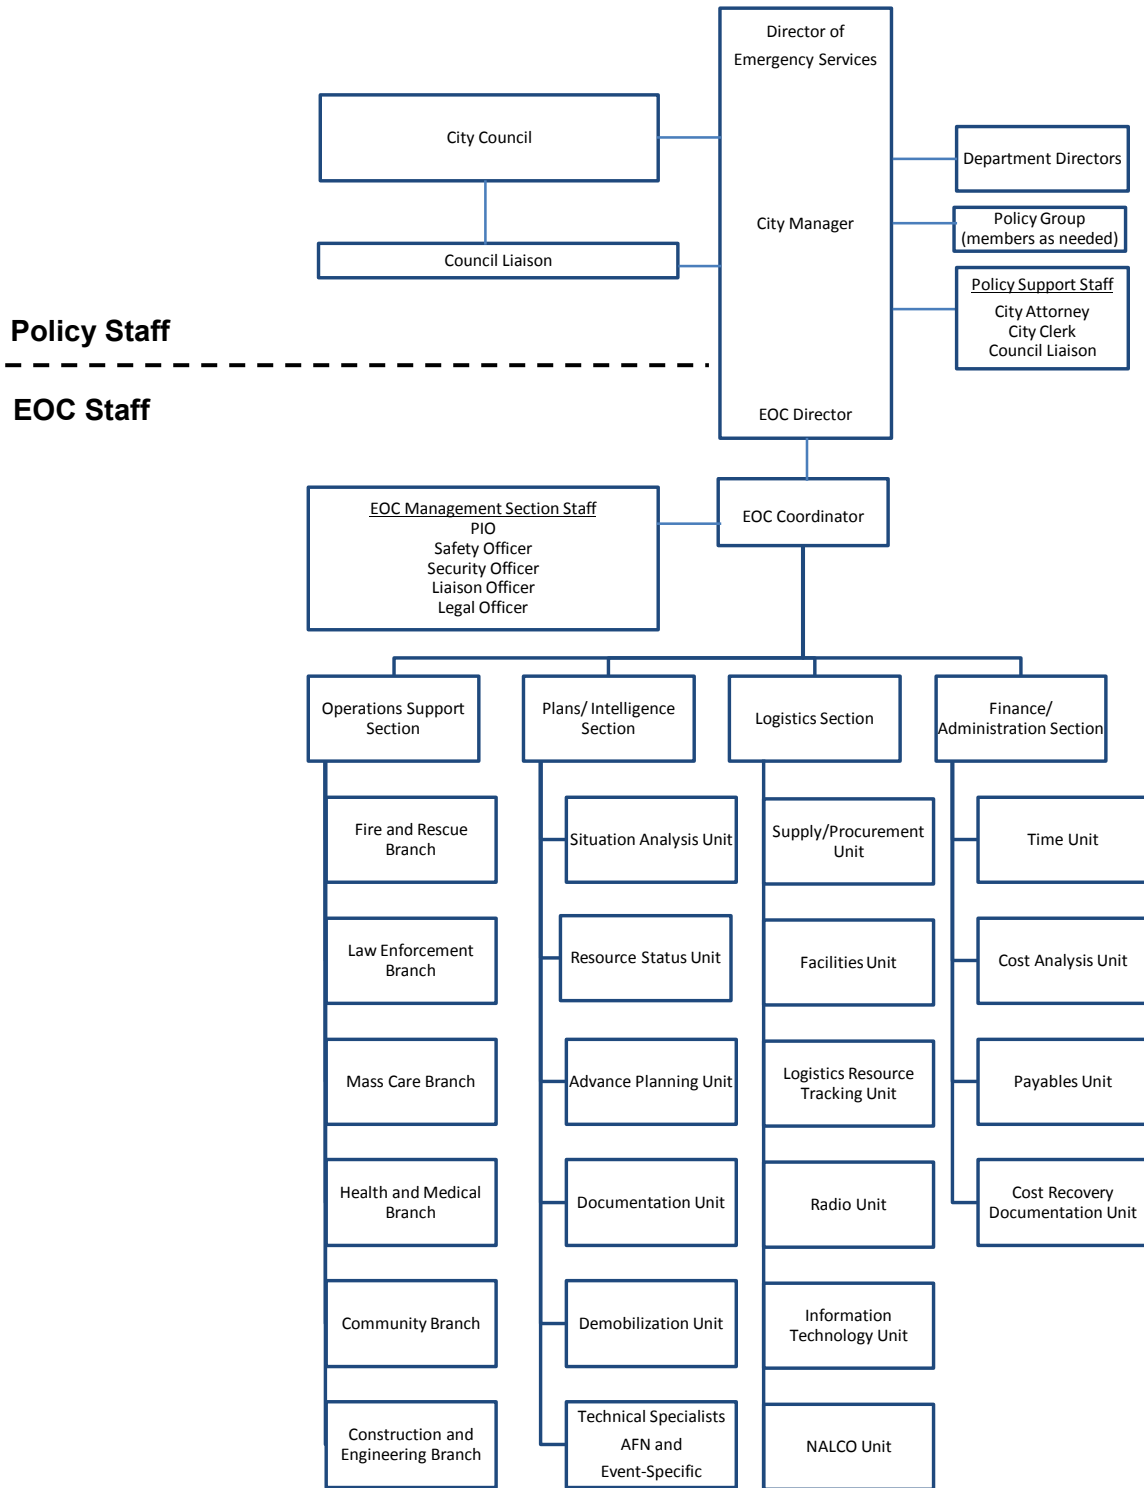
Director of
Emergency Services

City Manager

EOC Director

City Council

Council Liaison

Department Directors

Policy Group
(members as needed)

Policy Support Staff
City Attorney
City Clerk
Council Liaison

Policy Staff

EOC Staff

EOC Management Section Staff
PIO
Safety Officer
Security Officer
Liaison Officer
Legal Officer

EOC Coordinator

Operations Support Section

Plans/ Intelligence Section

Logistics Section

Finance/ Administration Section

Fire and Rescue Branch

Law Enforcement Branch

Mass Care Branch

Health and Medical Branch

Community Branch

Construction and Engineering Branch

Situation Analysis Unit

Resource Status Unit

Advance Planning Unit

Documentation Unit

Demobilization Unit

Technical Specialists
AFN and
Event-Specific

Supply/Procurement Unit

Facilities Unit

Logistics Resource Tracking Unit

Radio Unit

Information Technology Unit

NALCO Unit

Time Unit

Cost Analysis Unit

Payables Unit

Cost Recovery Documentation Unit